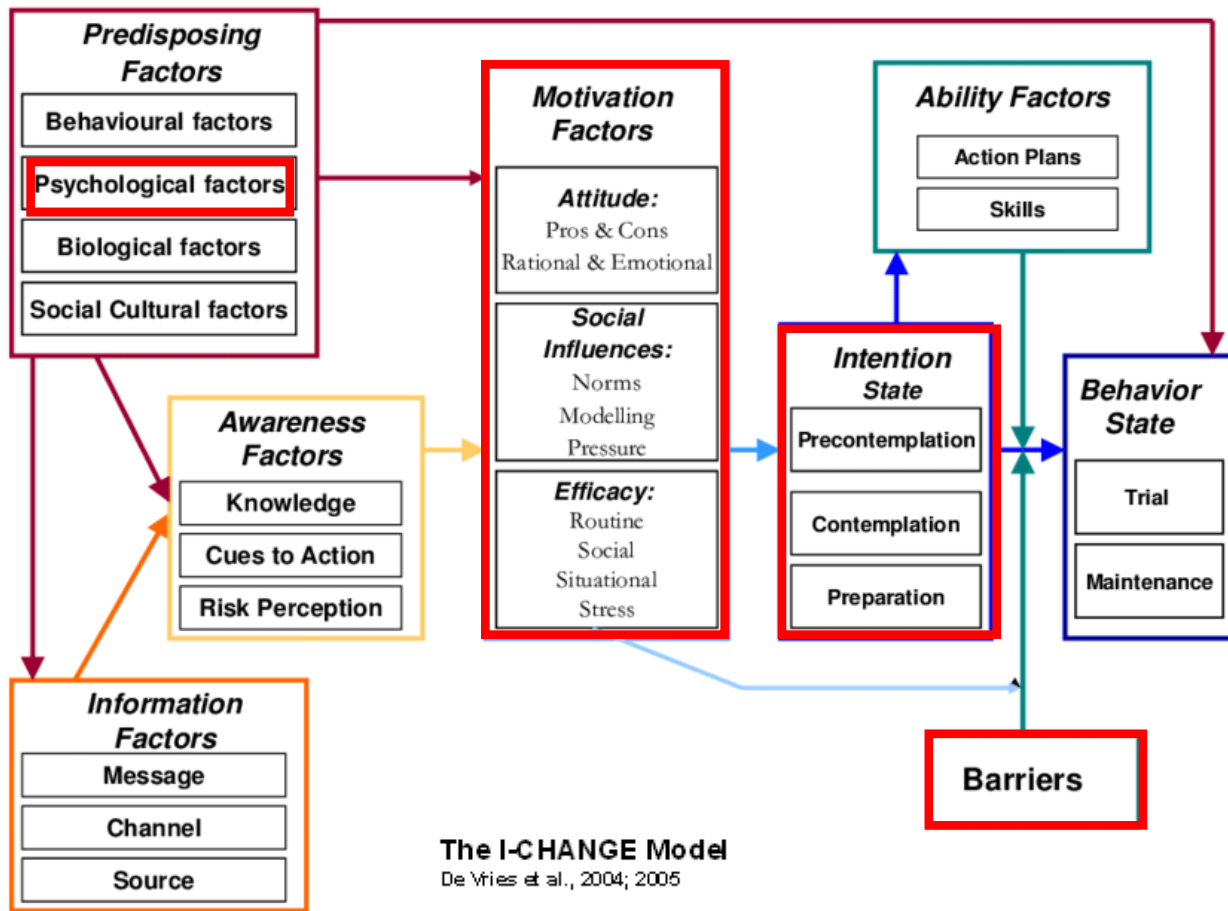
Predisposing Factors
Behavioural factors
Psychological factors
Biological factors
Social Cultural factors

Motivation Factors
Attitude:
Pros & Cons
Rational & Emotional
Social Influences:
Norms
Modelling
Pressure
Efficacy:
Routine
Social
Situational
Stress

Ability Factors
Action Plans
Skills

Intention State
Precontemplation
Contemplation
Preparation

Behavior State
Trial
Maintenance

Awareness Factors
Knowledge
Cues to Action
Risk Perception

Information Factors
Message
Channel
Source

Barriers

The I-CHANGE Model
De Vries et al., 2004; 2005